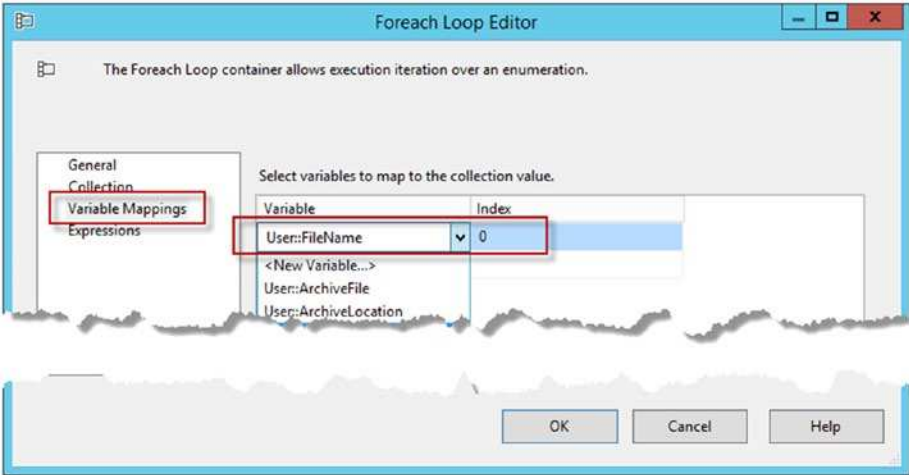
Foreach Loop Editor

The Foreach Loop container allows execution iteration over an enumeration.

General
Collection
Variable Mappings
Expressions

Select variables to map to the collection value.

| Variable | Index |
|---|---|
| User::FileName | 0 |

<New Variable...>
User::ArchiveFile
User::ArchiveLocation

OK
Cancel
Help